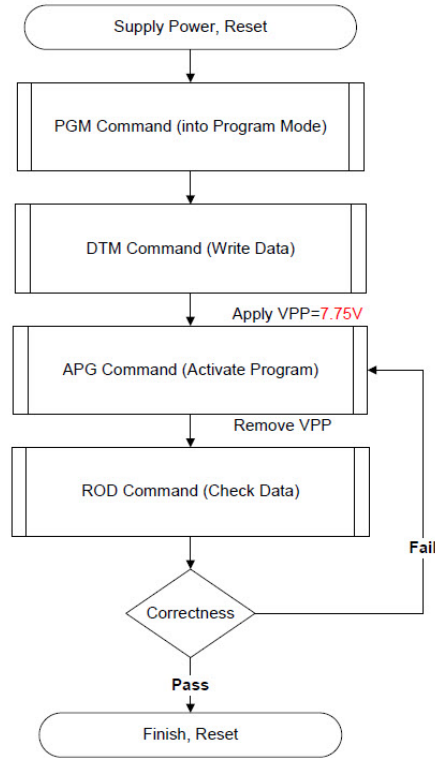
Supply Power, Reset

PGM Command (into Program Mode)

DTM Command (Write Data)

Apply VPP=7.75V

APG Command (Activate Program)

Remove VPP

ROD Command (Check Data)

Fail

Correctness

Pass

Finish, Reset